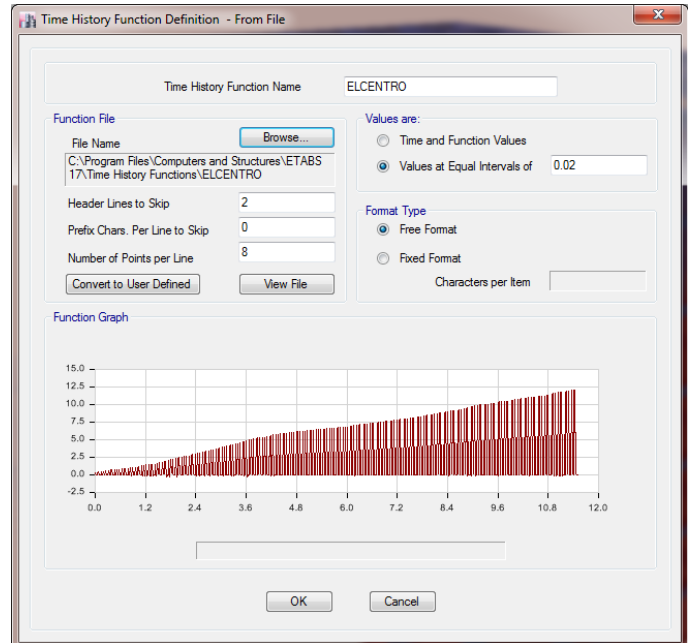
Time History Function Definition - From File

Time History Function Name ELCENTRO

Function File
File Name Browse...
C:\Program Files\Computers and Structures\ETABS 17\Time History Functions\ELCENTRO
Header Lines to Skip 2
Prefix Chars. Per Line to Skip 0
Number of Points per Line 8
Convert to User Defined View File

Values are:
Time and Function Values
Values at Equal Intervals of 0.02

Format Type
Free Format
Fixed Format
Characters per Item

Function Graph

15.0
12.5
10.0
7.5
5.0
2.5
0.0
-2.5

0.0 1.2 2.4 3.6 4.8 6.0 7.2 8.4 9.6 10.8 12.0

OK Cancel